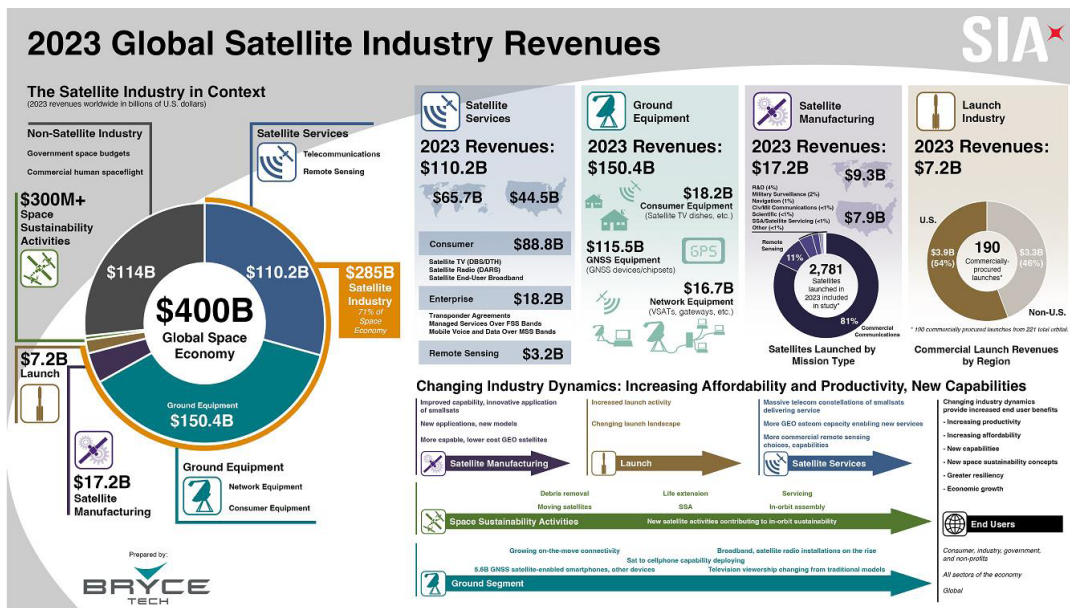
2023 Global Satellite Industry Revenues

SIA

The Satellite Industry in Context
(2023 revenues worldwide in billions of U.S. dollars)

Non-Satellite Industry
Government space budgets
Commercial human spaceflight

$300M+
Space Sustainability Activities

Satellite Services
Telecommunications
Remote Sensing

$114B
$110.2B
$400B
Global Space Economy

$285B
Satellite Industry
71% of Space Economy

$7.2B
Launch

Ground Equipment
$150.4B

$17.2B
Satellite Manufacturing

Ground Equipment
Network Equipment
Consumer Equipment

Prepared by:
BRYCE TECH

Satellite Services
2023 Revenues: $110.2B
$65.7B
$44.5B
Consumer $88.8B
Satellite TV (DBS/DTH)
Satellite Radio (DARS)
Satellite End-User Broadband
Enterprise $18.2B
Transponder Agreements
Managed Services Over FSS Bands
Mobile Voice and Data Over MSS Bands
Remote Sensing $3.2B

Ground Equipment
2023 Revenues: $150.4B
$18.2B
Consumer Equipment
(Satellite TV dishes, etc.)
$115.5B
GNSS Equipment
(GNSS devices/chipsets)
GPS
$16.7B
Network Equipment
(VSATs, gateways, etc.)

Satellite Manufacturing
2023 Revenues: $17.2B
$9.3B
R&D (4%)
Military Surveillance (2%)
Navigation (1%)
Civil/Mil Communications (<1%)
Scientific (<1%)
SSA/Satellite Servicing (<1%)
Other (<1%)
$7.9B
Remote Sensing
11%
2,781
Satellites launched in 2023 included in study*
81%
Commercial Communications
Satellites Launched by Mission Type

Launch Industry
2023 Revenues: $7.2B
U.S.
$3.9B (54%)
190
Commercially-procured launches*
$3.3B (46%)
Non-U.S.
* 190 commercially procured launches from 221 total orbital.
Commercial Launch Revenues by Region

Changing Industry Dynamics: Increasing Affordability and Productivity, New Capabilities

Improved capability, innovative application of smallsats
New applications, new models
More capable, lower cost GEO satellites
Satellite Manufacturing

Increased launch activity
Changing launch landscape
Launch

Massive telecom constellations of smallsats delivering service
More GEO satcom capacity enabling new services
More commercial remote sensing choices, capabilities
Satellite Services

Changing industry dynamics provide increased end user benefits
- Increasing productivity
- Increasing affordability
- New capabilities
- New space sustainability concepts
- Greater resiliency
- Economic growth

Debris removal
Life extension
Servicing
Moving satellites
SSA
In-orbit assembly
Space Sustainability Activities
New satellite activities contributing to in-orbit sustainability

End Users
Consumer, industry, government, and non-profits
All sectors of the economy
Global

Growing on-the-move connectivity
Broadband, satellite radio installations on the rise
Sat to cellphone capability deploying
5.6B GNSS satellite-enabled smartphones, other devices
Television viewership changing from traditional models
Ground Segment